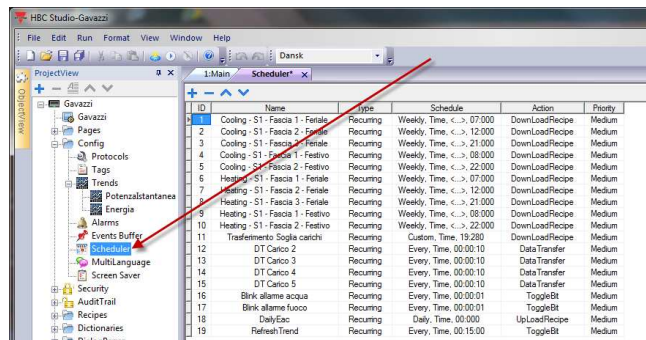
HBC Studio-Gavazzi

File Edit Run Format View Window Help

Dansk

ProjectView

ObjectView

Gavazzi
Gavazzi
Pages
Config
Protocols
Tags
Trends
PotenzaIstantanea
Energia
Alarms
Events Buffer
Schedules
MultiLanguage
Screen Saver
Security
AuditTrail
Recipes
Dictionaries

1:Main Scheduler*

| ID | Name | Type | Schedule | Action | Priority |
|---|---|---|---|---|---|
| 1 | Cooling - S1 - Fascia 1 - Feriale | Recurring | Weekly, Time, <...>, 07:000 | DownLoadRecipe | Medium |
| 2 | Cooling - S1 - Fascia 2 - Feriale | Recurring | Weekly, Time, <...>, 12:000 | DownLoadRecipe | Medium |
| 3 | Cooling - S1 - Fascia 3 - Feriale | Recurring | Weekly, Time, <...>, 21:000 | DownLoadRecipe | Medium |
| 4 | Cooling - S1 - Fascia 1 - Festivo | Recurring | Weekly, Time, <...>, 08:000 | DownLoadRecipe | Medium |
| 5 | Cooling - S1 - Fascia 2 - Festivo | Recurring | Weekly, Time, <...>, 22:000 | DownLoadRecipe | Medium |
| 6 | Heating - S1 - Fascia 1 - Feriale | Recurring | Weekly, Time, <...>, 07:000 | DownLoadRecipe | Medium |
| 7 | Heating - S1 - Fascia 2 - Feriale | Recurring | Weekly, Time, <...>, 12:000 | DownLoadRecipe | Medium |
| 8 | Heating - S1 - Fascia 3 - Feriale | Recurring | Weekly, Time, <...>, 21:000 | DownLoadRecipe | Medium |
| 9 | Heating - S1 - Fascia 1 - Festivo | Recurring | Weekly, Time, <...>, 08:000 | DownLoadRecipe | Medium |
| 10 | Heating - S1 - Fascia 2 - Festivo | Recurring | Weekly, Time, <...>, 22:000 | DownLoadRecipe | Medium |
| 11 | Trasferimento Soglia carichi | Recurring | Custom, Time, 19:280 | DownLoadRecipe | Medium |
| 12 | DT Carico 2 | Recurring | Every, Time, 00:00:10 | DataTransfer | Medium |
| 13 | DT Carico 3 | Recurring | Every, Time, 00:00:10 | DataTransfer | Medium |
| 14 | DT Carico 4 | Recurring | Every, Time, 00:00:10 | DataTransfer | Medium |
| 15 | DT Carico 5 | Recurring | Every, Time, 00:00:10 | DataTransfer | Medium |
| 16 | Blink allarme acqua | Recurring | Every, Time, 00:00:01 | ToggleBit | Medium |
| 17 | Blink allarme fuoco | Recurring | Every, Time, 00:00:01 | ToggleBit | Medium |
| 18 | DailyExc | Recurring | Daily, Time, 00:000 | UpLoadRecipe | Medium |
| 19 | RefreshTrend | Recurring | Every, Time, 00:15:00 | ToggleBit | Medium |